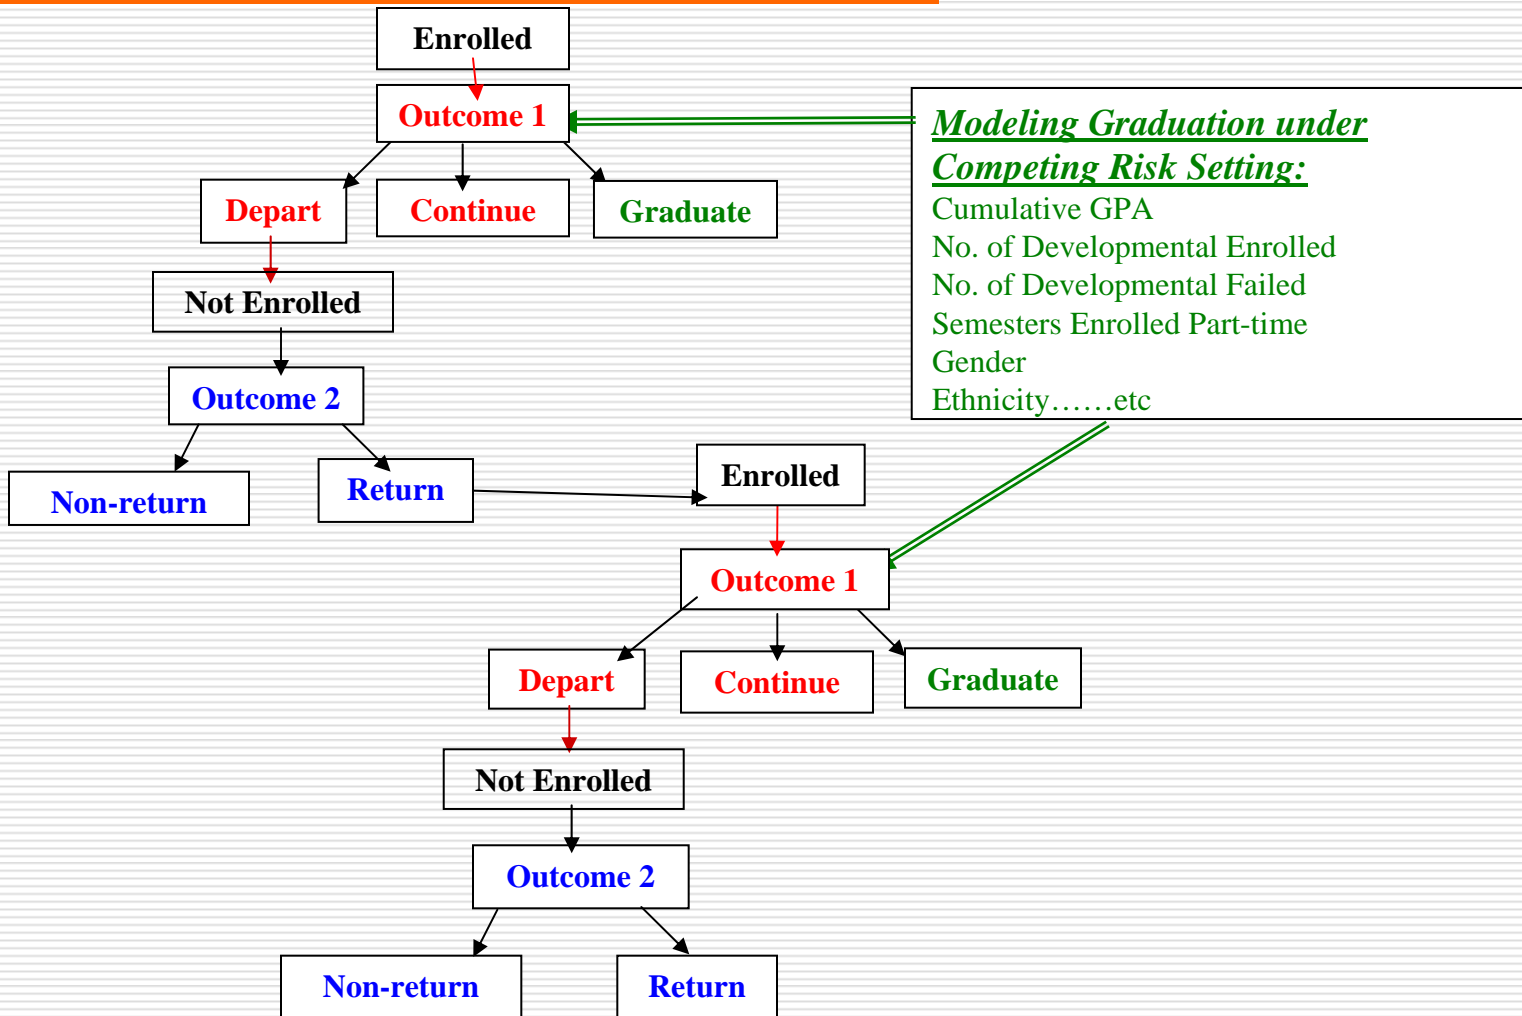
Enrolled

Outcome 1

Depart

Continue

Graduate

Not Enrolled

Outcome 2

Non-return

Return

Modeling Graduation under Competing Risk Setting:
Cumulative GPA
No. of Developmental Enrolled
No. of Developmental Failed
Semesters Enrolled Part-time
Gender
Ethnicity……etc

Enrolled

Outcome 1

Depart

Continue

Graduate

Not Enrolled

Outcome 2

Non-return

Return